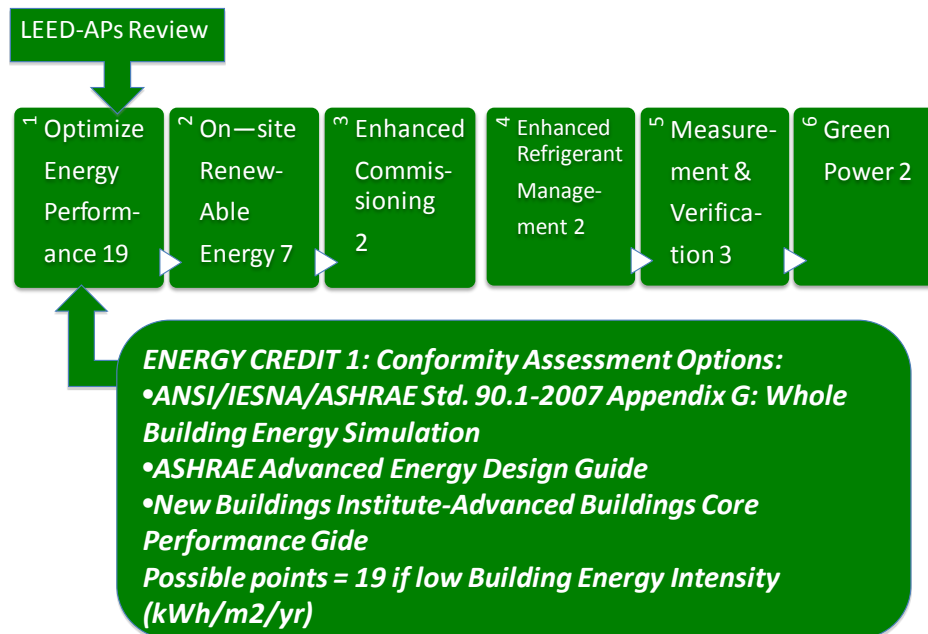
LEED-APs Review

1 Optimize Energy Performance 19

2 On—site Renew-Able Energy 7

3 Enhanced Commis-sioning 2

4 Enhanced Refrigerant Manage-ment 2

5 Measure-ment & Verifica-tion 3

6 Green Power 2

*ENERGY CREDIT 1: Conformity Assessment Options:*
•*ANSI/IESNA/ASHRAE Std. 90.1-2007 Appendix G: Whole Building Energy Simulation*
•*ASHRAE Advanced Energy Design Guide*
•*New Buildings Institute-Advanced Buildings Core Performance Gide*
*Possible points = 19 if low Building Energy Intensity (kWh/m2/yr)*